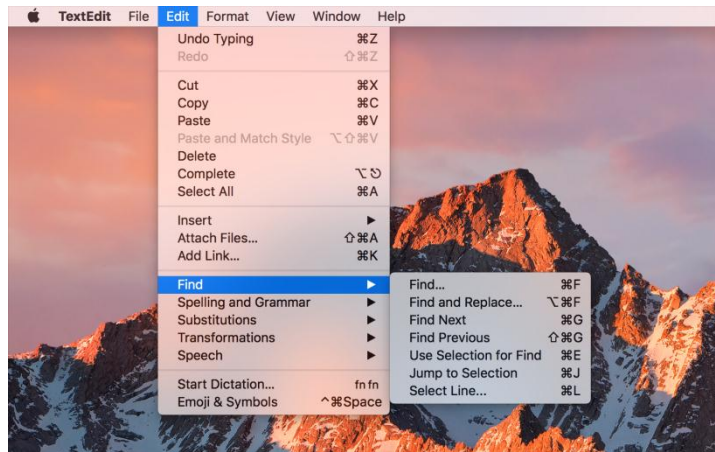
TextEdit File Edit Format View Window Help

Undo Typing ⌘Z
Redo ⇧⌘Z

Cut ⌘X
Copy ⌘C
Paste ⌘V
Paste and Match Style ⌥⇧⌘V
Delete
Complete ⌥⎋
Select All ⌘A

Insert ▶
Attach Files... ⇧⌘A
Add Link... ⌘K

Find ▶
Spelling and Grammar ▶
Substitutions ▶
Transformations ▶
Speech ▶

Start Dictation... fn fn
Emoji & Symbols ^⌘Space

Find... ⌘F
Find and Replace... ⌥⌘F
Find Next ⌘G
Find Previous ⇧⌘G
Use Selection for Find ⌘E
Jump to Selection ⌘J
Select Line... ⌘L